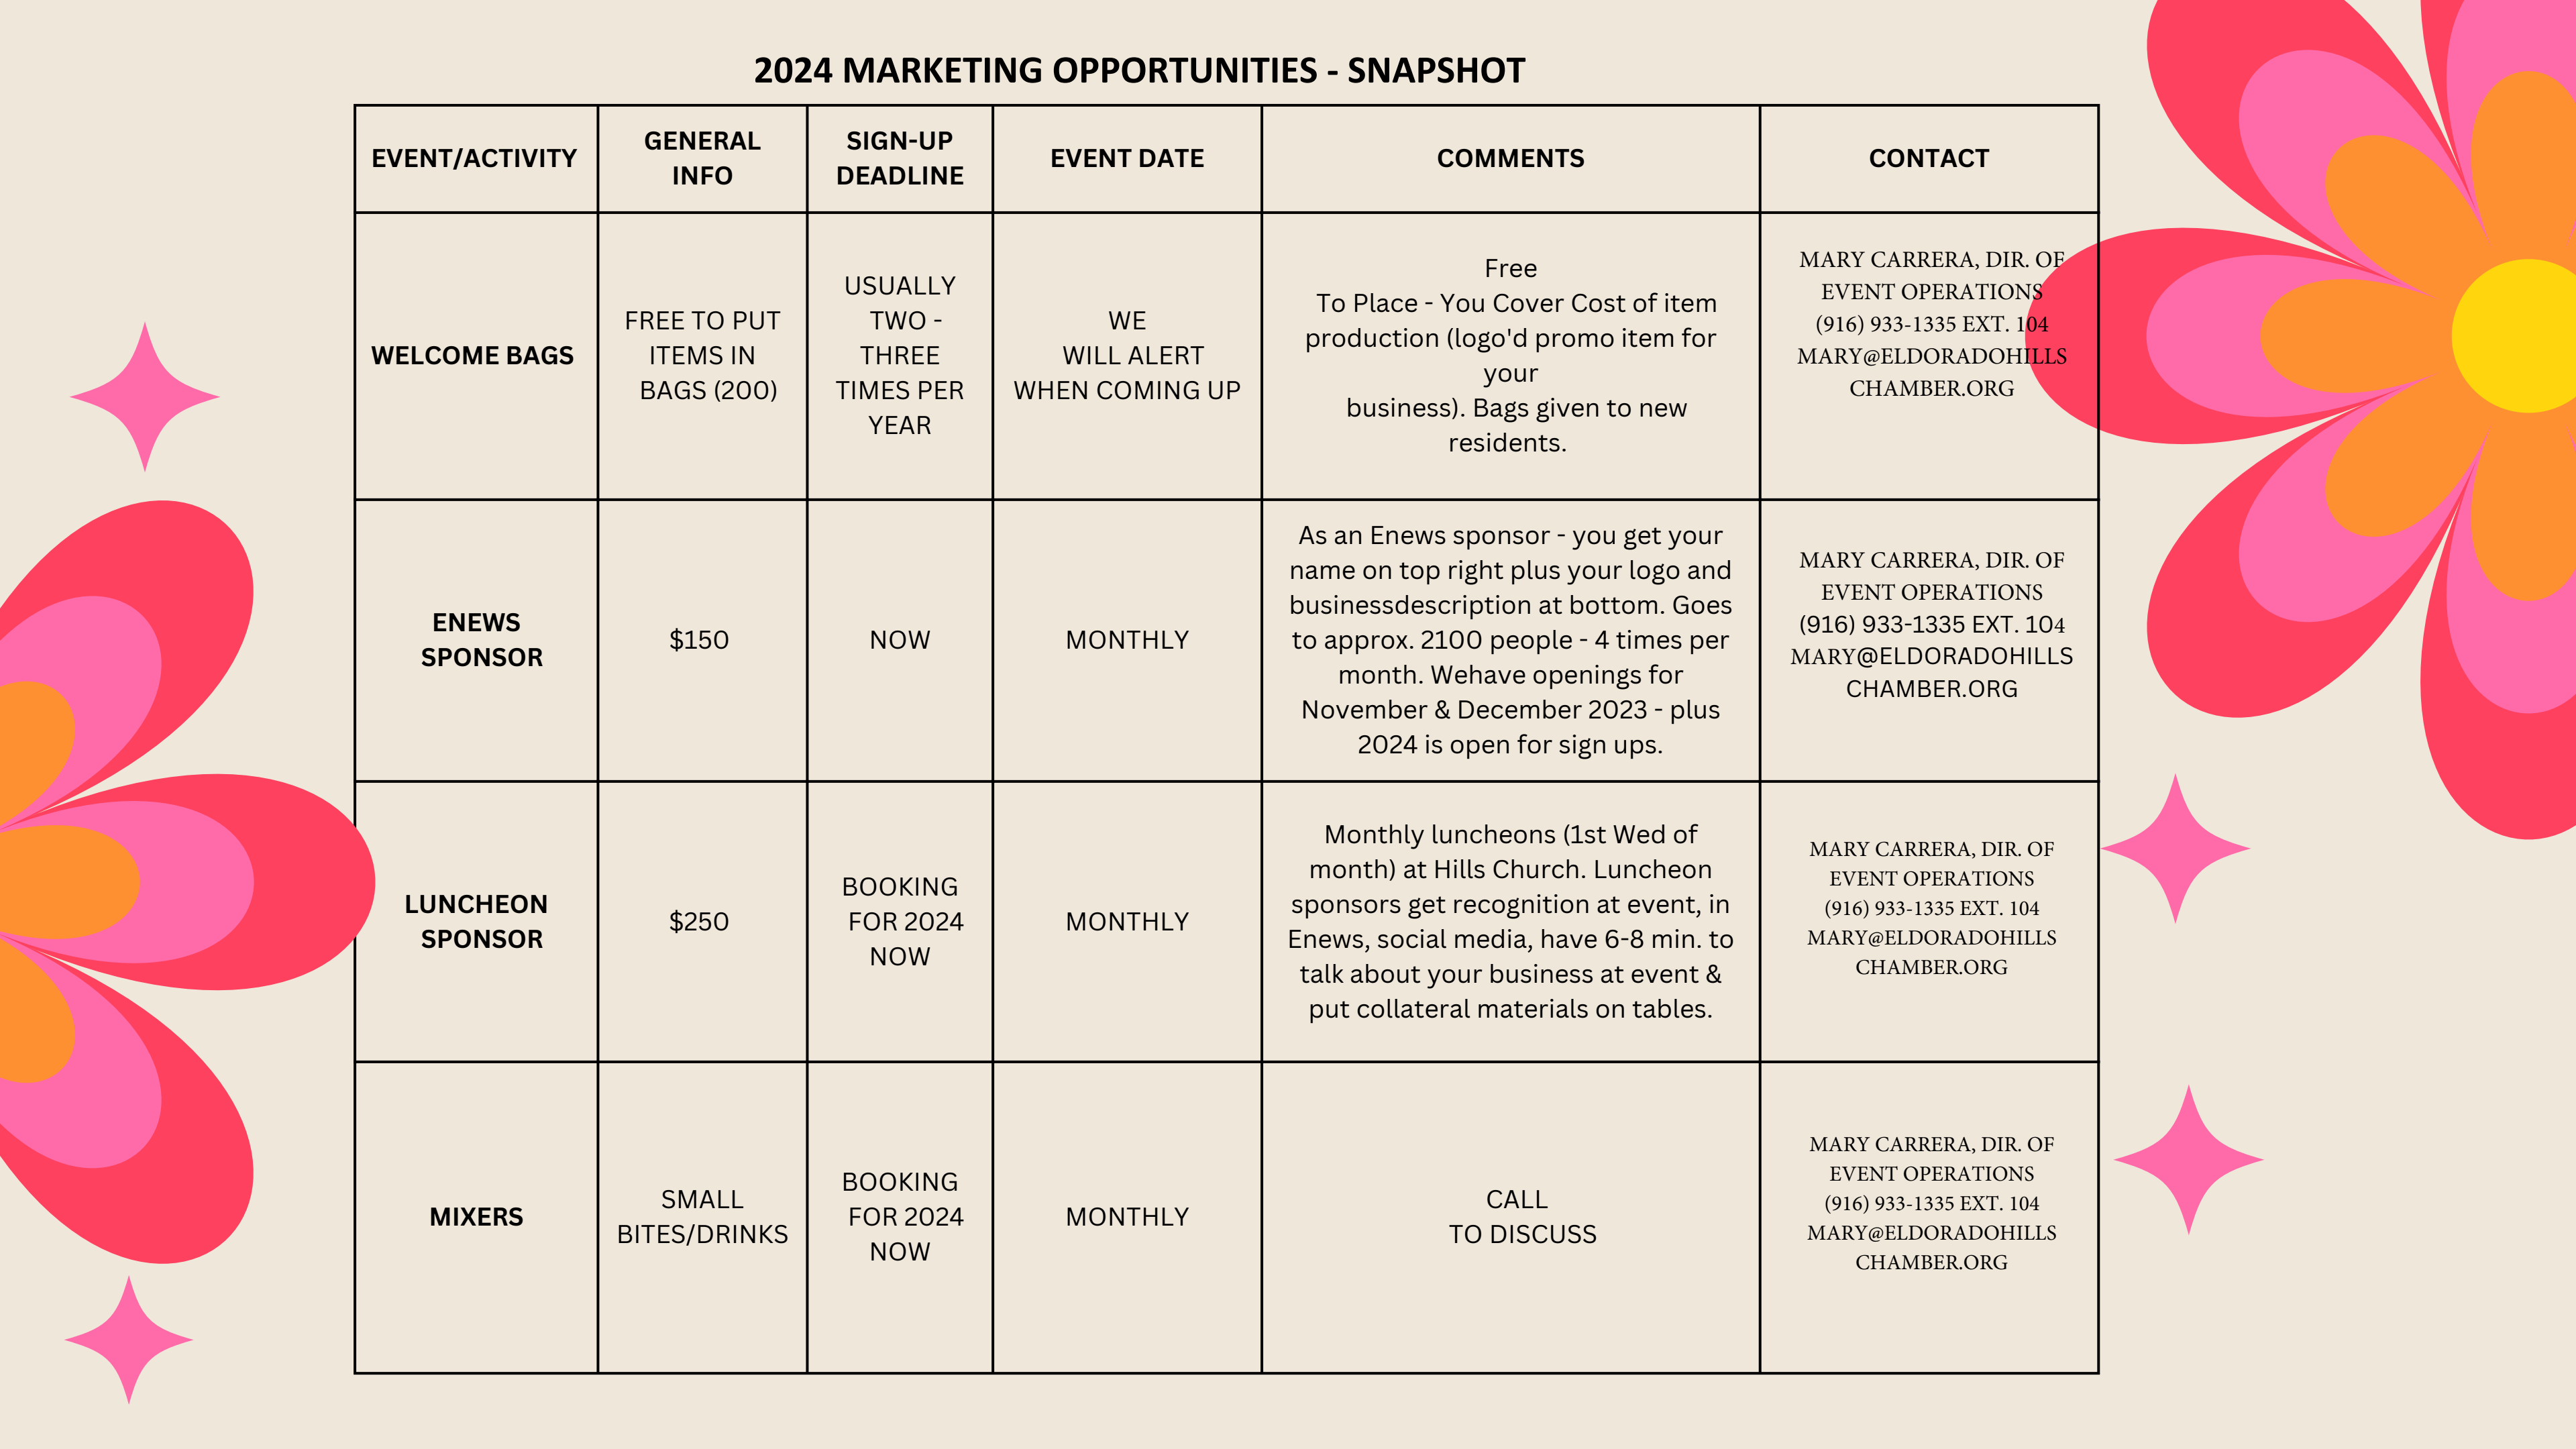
2024 MARKETING OPPORTUNITIES - SNAPSHOT

| EVENT/ACTIVITY | GENERAL INFO | SIGN-UP DEADLINE | EVENT DATE | COMMENTS | CONTACT |
|---|---|---|---|---|---|
| WELCOME BAGS | FREE TO PUT ITEMS IN BAGS (200) | USUALLY TWO - THREE TIMES PER YEAR | WE WILL ALERT WHEN COMING UP | Free To Place - You Cover Cost of item production (logo'd promo item for your business). Bags given to new residents. | MARY CARRERA, DIR. OF EVENT OPERATIONS (916) 933-1335 EXT. 104 MARY@ELDORADOHILLS CHAMBER.ORG |
| ENEWS SPONSOR | $150 | NOW | MONTHLY | As an Enews sponsor - you get your name on top right plus your logo and businessdescription at bottom. Goes to approx. 2100 people - 4 times per month. Wehave openings for November & December 2023 - plus 2024 is open for sign ups. | MARY CARRERA, DIR. OF EVENT OPERATIONS (916) 933-1335 EXT. 104 MARY@ELDORADOHILLS CHAMBER.ORG |
| LUNCHEON SPONSOR | $250 | BOOKING FOR 2024 NOW | MONTHLY | Monthly luncheons (1st Wed of month) at Hills Church. Luncheon sponsors get recognition at event, in Enews, social media, have 6-8 min. to talk about your business at event & put collateral materials on tables. | MARY CARRERA, DIR. OF EVENT OPERATIONS (916) 933-1335 EXT. 104 MARY@ELDORADOHILLS CHAMBER.ORG |
| MIXERS | SMALL BITES/DRINKS | BOOKING FOR 2024 NOW | MONTHLY | CALL TO DISCUSS | MARY CARRERA, DIR. OF EVENT OPERATIONS (916) 933-1335 EXT. 104 MARY@ELDORADOHILLS CHAMBER.ORG |